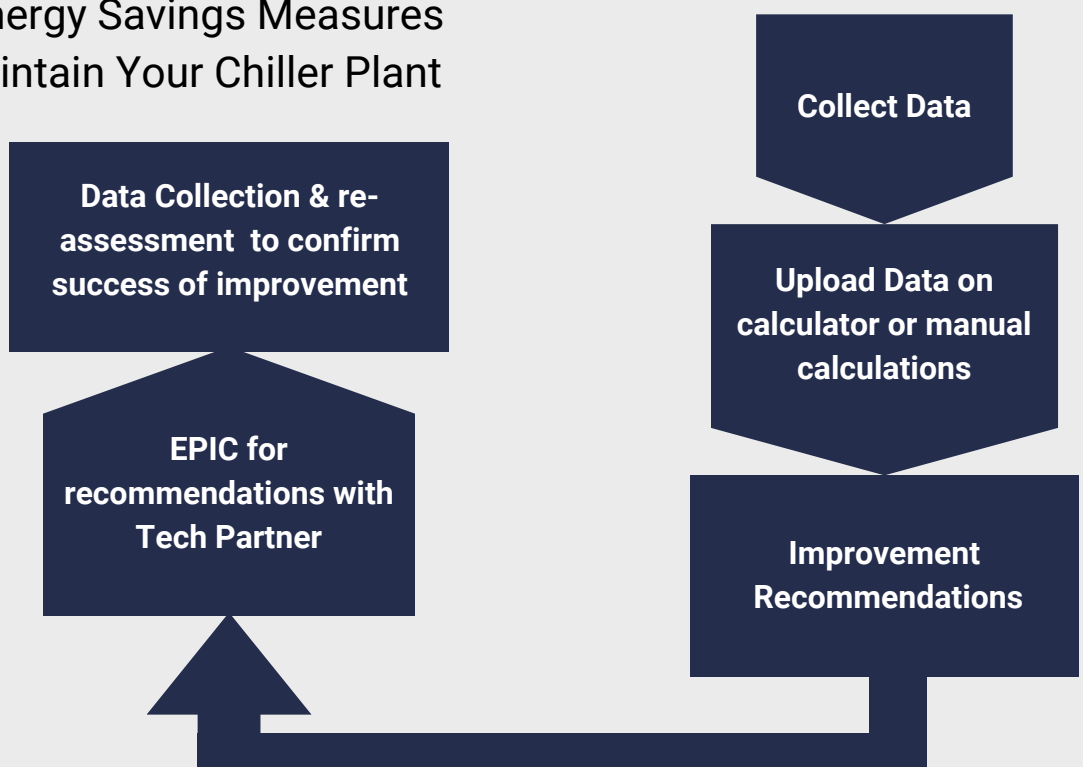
nergy Savings Measures
intain Your Chiller Plant

Collect Data

Upload Data on calculator or manual calculations

Improvement Recommendations

EPIC for recommendations with Tech Partner

Data Collection & re-assessment to confirm success of improvement